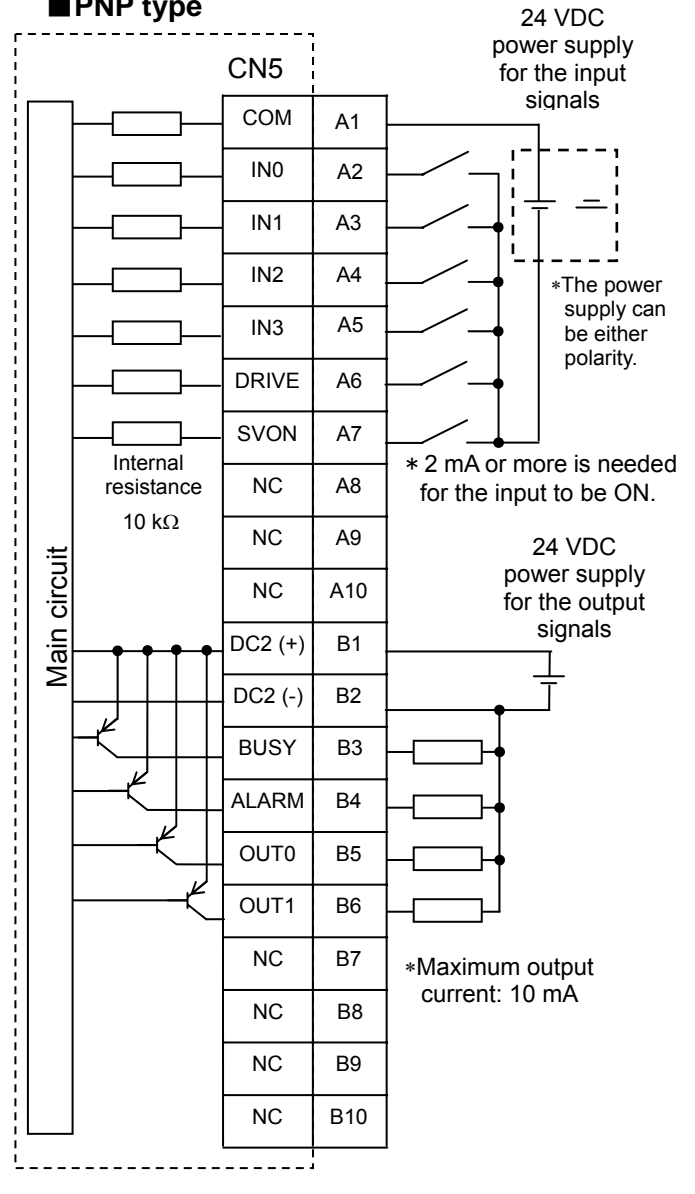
■PNP type

24 VDC power supply for the input signals

CN5

| COM | A1 |
|---|---|
| IN0 | A2 |
| IN1 | A3 |
| IN2 | A4 |
| IN3 | A5 |
| DRIVE | A6 |
| SVON | A7 |
| NC | A8 |
| NC | A9 |
| NC | A10 |
| DC2 (+) | B1 |
| DC2 (-) | B2 |
| BUSY | B3 |
| ALARM | B4 |
| OUT0 | B5 |
| OUT1 | B6 |
| NC | B7 |
| NC | B8 |
| NC | B9 |
| NC | B10 |

∗The power supply can be either polarity.

Internal resistance 10 kΩ

∗ 2 mA or more is needed for the input to be ON.

Main circuit

24 VDC power supply for the output signals

∗Maximum output current: 10 mA